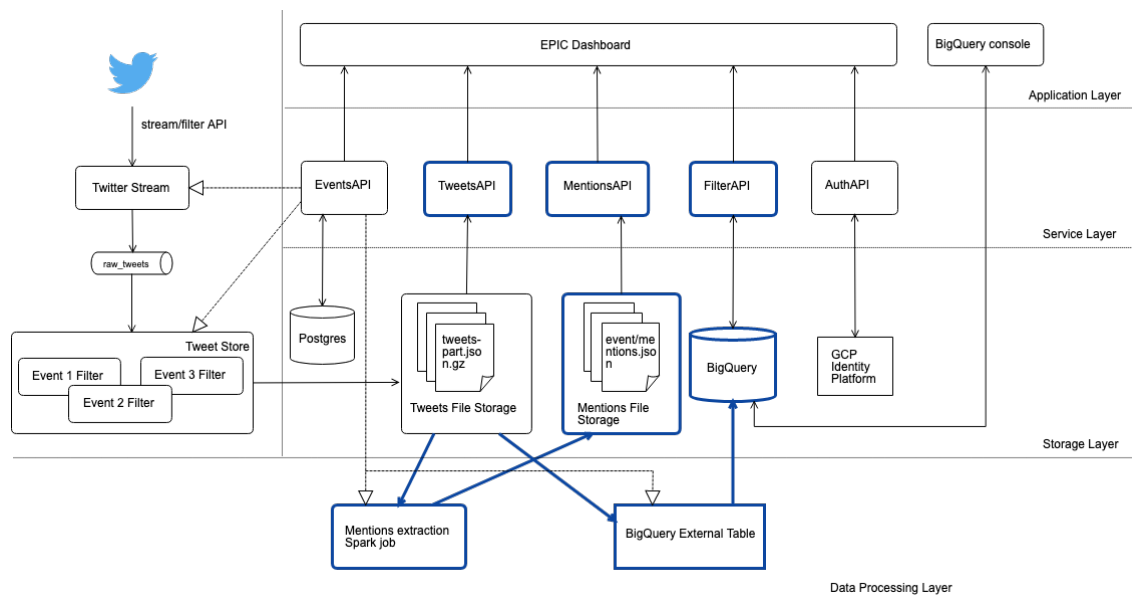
EPIC Dashboard

BigQuery console

Application Layer

stream/filter API

Twitter Stream

EventsAPI

TweetsAPI

MentionsAPI

FilterAPI

AuthAPI

Service Layer

raw_tweets

Postgres

tweets-part.json.gz

Tweets File Storage

event/mentions.json

Mentions File Storage

BigQuery

GCP Identity Platform

Tweet Store

Event 1 Filter

Event 3 Filter

Event 2 Filter

Storage Layer

Mentions extraction Spark job

BigQuery External Table

Data Processing Layer